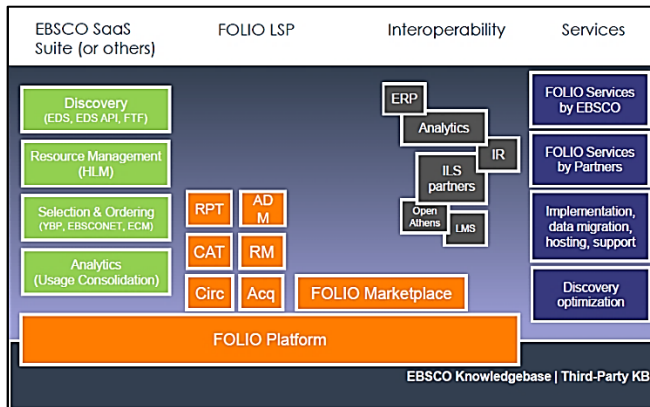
EBSCO SaaS Suite (or others)

FOLIO LSP

Interoperability

Services

Discovery
(EDS, EDS API, FTF)

Resource Management
(HLM)

Selection & Ordering
(YBP, EBSCONET, ECM)

Analytics
(Usage Consolidation)

RPT

AD M

CAT

RM

Circ

Acq

FOLIO Marketplace

FOLIO Platform

ERP

Analytics

IR

ILS partners

Open Athens

LMS

FOLIO Services by EBSCO

FOLIO Services by Partners

Implementation, data migration, hosting, support

Discovery optimization

EBSCO Knowledgebase | Third-Party KB